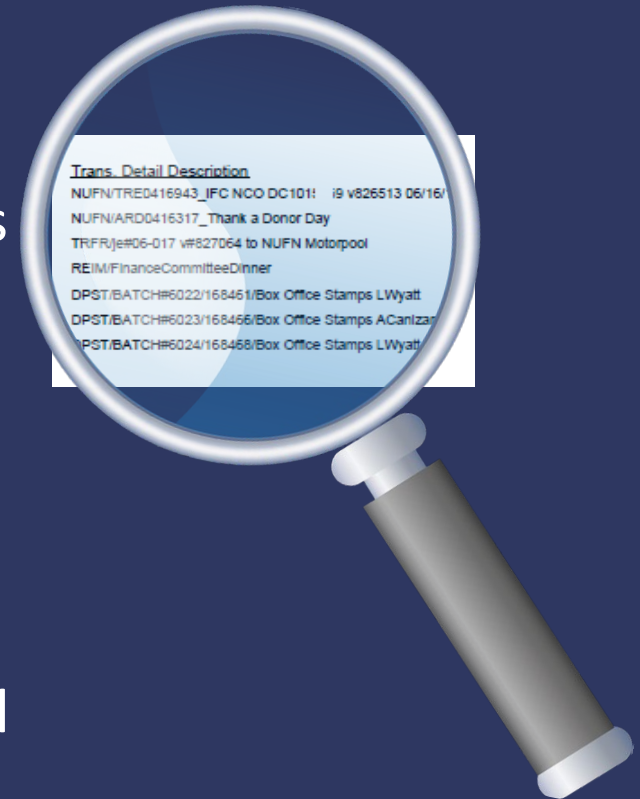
Trans. Detail Description
NUFN/TRE0416943_IFC NCO DC101! i9 v826513 06/16/
NUFN/ARD0416317_Thank a Donor Day
TRFR/je#06-017 v#827064 to NUFN Motorpool
REIM/FinanceCommitteeDinner
DPST/BATCH#6022/168461/Box Office Stamps LWyatt
DPST/BATCH#6023/168466/Box Office Stamps ACanizar
DPST/BATCH#6024/168468/Box Office Stamps LWyatt